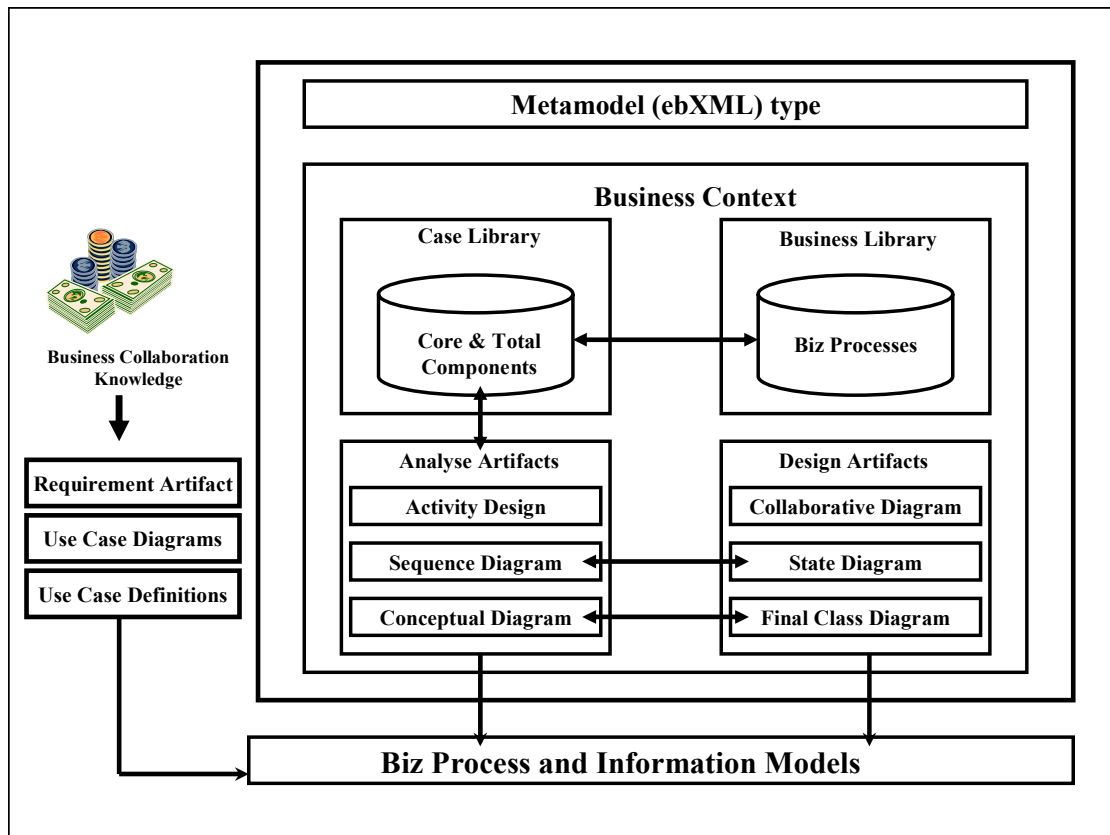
Metamodel (ebXML) type

Business Context

Case Library

Core & Total Components

Business Library

Biz Processes

Business Collaboration Knowledge

Requirement Artifact

Use Case Diagrams

Use Case Definitions

Analyse Artifacts

Activity Design

Sequence Diagram

Conceptual Diagram

Design Artifacts

Collaborative Diagram

State Diagram

Final Class Diagram

Biz Process and Information Models